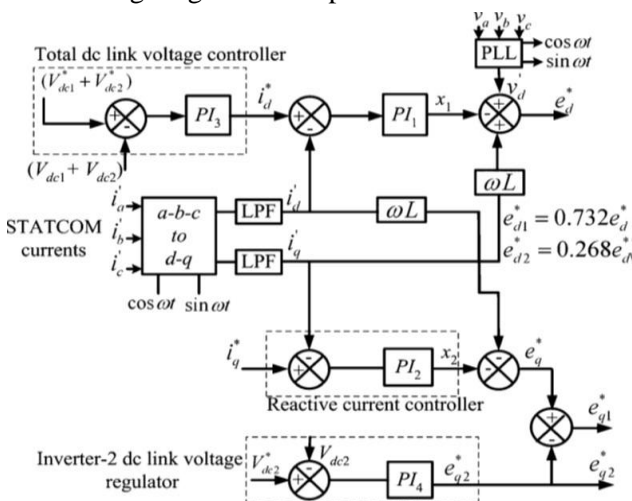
Total dc link voltage controller

$(V_{dc1}^* + V_{dc2}^*)$

+

-

$(V_{dc1} + V_{dc2})$

$PI_3$

$i_d^*$

+

-

$PI_1$

$x_1$

$v_a$ $v_b$ $v_c$

PLL

$\cos \omega t$

$\sin \omega t$

$v_d'$

+

-

+

$e_d^*$

$\omega L$

$e_{d1}^* = 0.732 e_d^*$

$e_{d2}^* = 0.268 e_d^*$

STATCOM currents

$i_a'$

$i_b'$

$i_c'$

a-b-c to d-q

$\cos \omega t$ $\sin \omega t$

LPF

$i_d'$

LPF

$i_q'$

$\omega L$

$i_q^*$

-

+

$PI_2$

$x_2$

-

+

$e_q^*$

Reactive current controller

+

-

$e_{q1}^*$

Inverter-2 dc link voltage regulator

$V_{dc2}^*$

$V_{dc2}$

$PI_4$

$e_{q2}^*$

$e_{q2}^*$